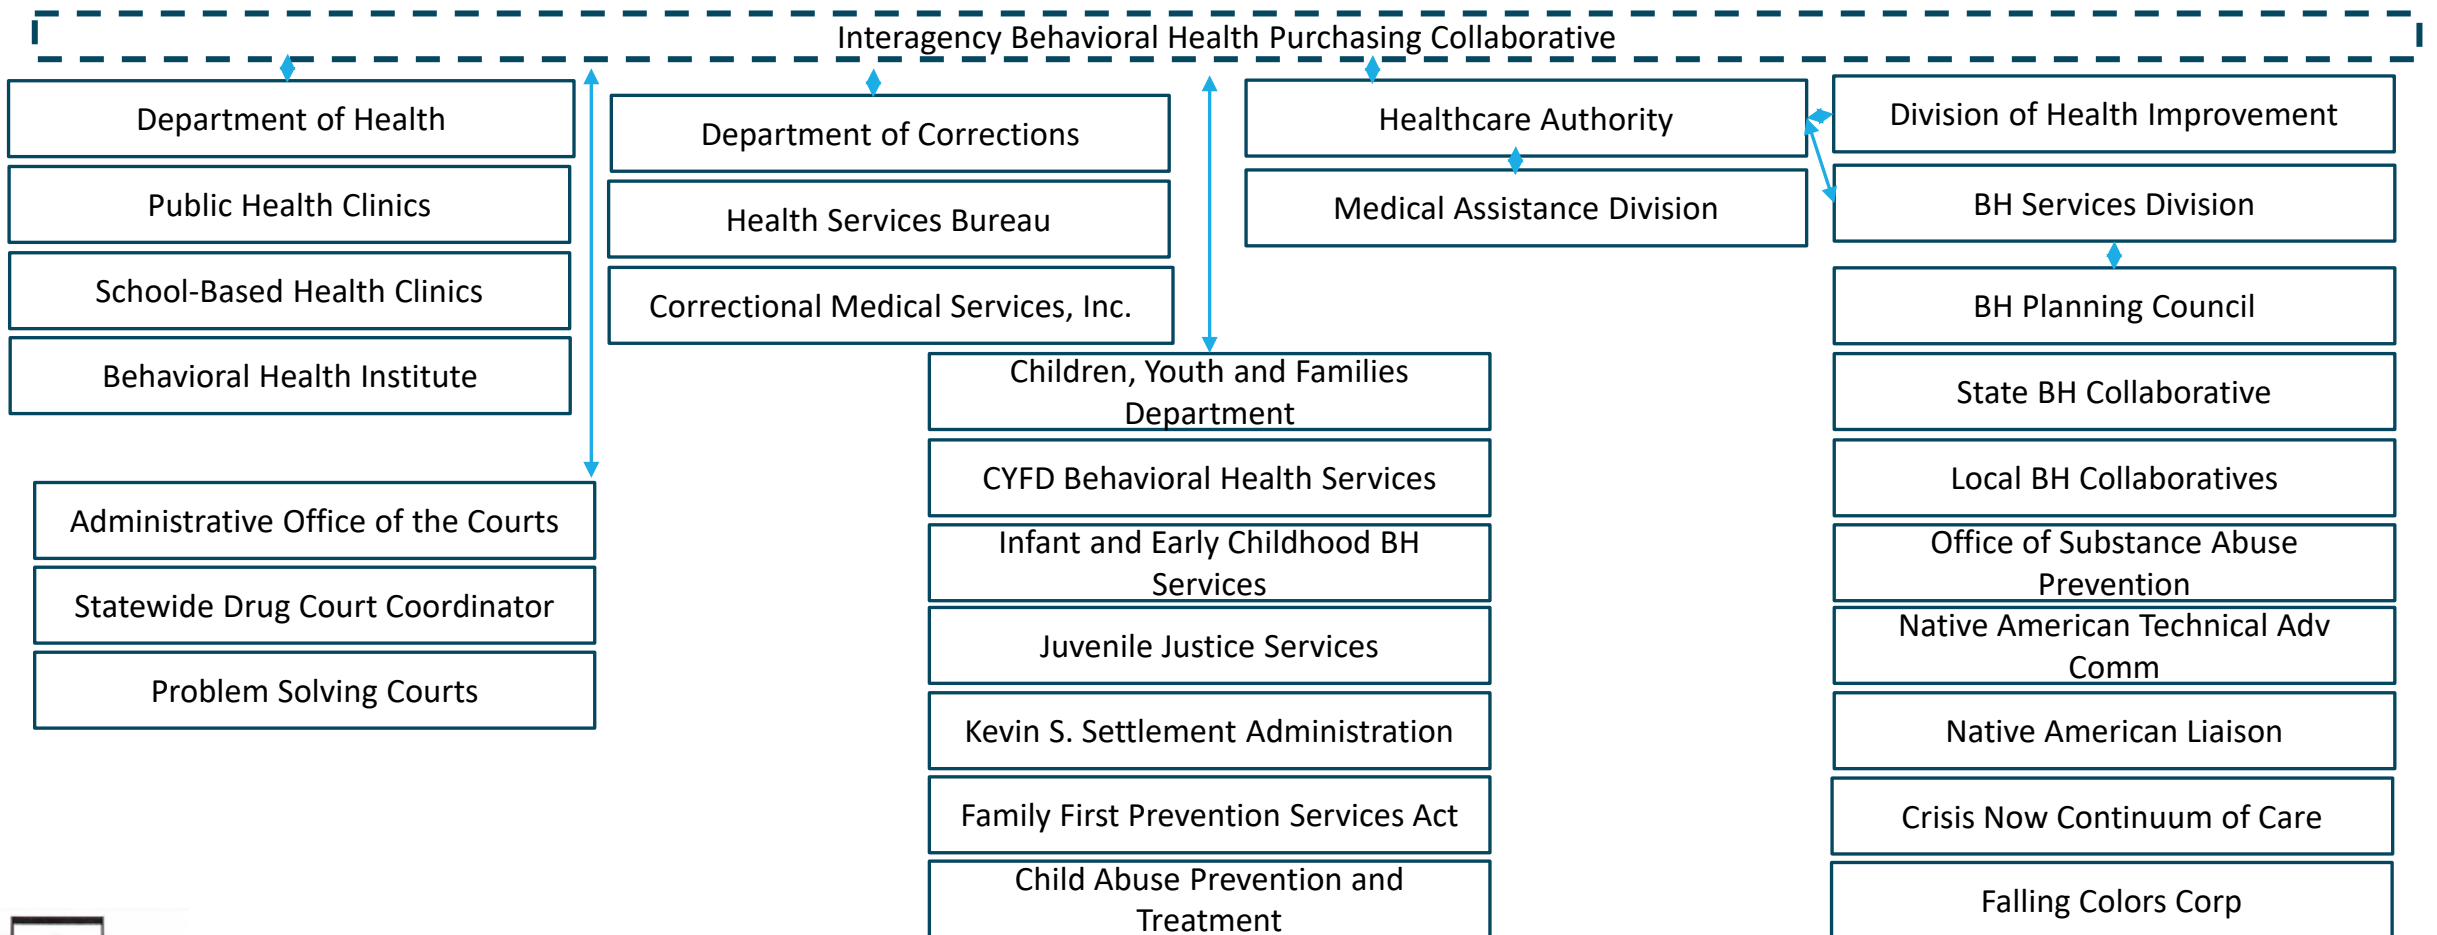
Interagency Behavioral Health Purchasing Collaborative

Department of Health

Public Health Clinics

School-Based Health Clinics

Behavioral Health Institute

Administrative Office of the Courts

Statewide Drug Court Coordinator

Problem Solving Courts

Department of Corrections

Health Services Bureau

Correctional Medical Services, Inc.

Children, Youth and Families Department

CYFD Behavioral Health Services

Infant and Early Childhood BH Services

Juvenile Justice Services

Kevin S. Settlement Administration

Family First Prevention Services Act

Child Abuse Prevention and Treatment

Healthcare Authority

Medical Assistance Division

Division of Health Improvement

BH Services Division

BH Planning Council

State BH Collaborative

Local BH Collaboratives

Office of Substance Abuse Prevention

Native American Technical Adv Comm

Native American Liaison

Crisis Now Continuum of Care

Falling Colors Corp